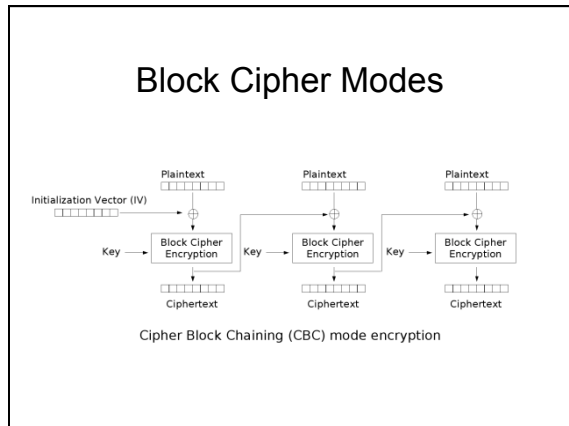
Block Cipher Modes

Plaintext

Plaintext

Plaintext

Initialization Vector (IV)

Key

Block Cipher Encryption

Key

Block Cipher Encryption

Key

Block Cipher Encryption

Ciphertext

Ciphertext

Ciphertext

Cipher Block Chaining (CBC) mode encryption